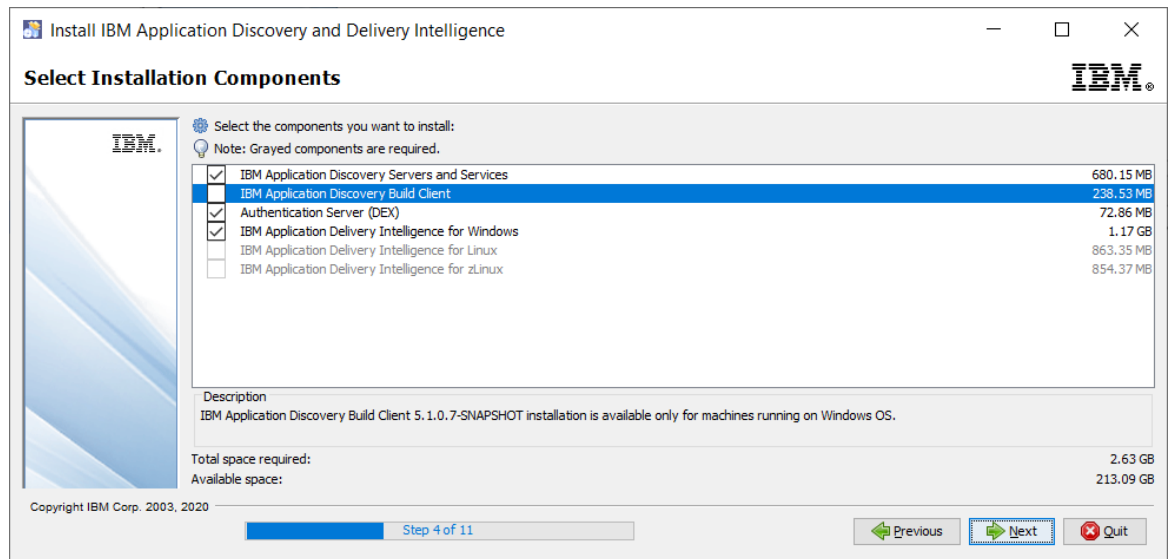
Install IBM Application Discovery and Delivery Intelligence

Select Installation Components

IBM.

IBM.

Select the components you want to install:

Note: Grayed components are required.

| | | |
|---|---|---|
| ☑ | IBM Application Discovery Servers and Services | 680.15 MB |
| ☐ | IBM Application Discovery Build Client | 238.53 MB |
| ☑ | Authentication Server (DEX) | 72.86 MB |
| ☑ | IBM Application Delivery Intelligence for Windows | 1.17 GB |
| ☐ | IBM Application Delivery Intelligence for Linux | 863.35 MB |
| ☐ | IBM Application Delivery Intelligence for zLinux | 854.37 MB |

Description

IBM Application Discovery Build Client 5.1.0.7-SNAPSHOT installation is available only for machines running on Windows OS.

Total space required: 2.63 GB

Available space: 213.09 GB

Copyright IBM Corp. 2003, 2020

Step 4 of 11

Previous

Next

Quit